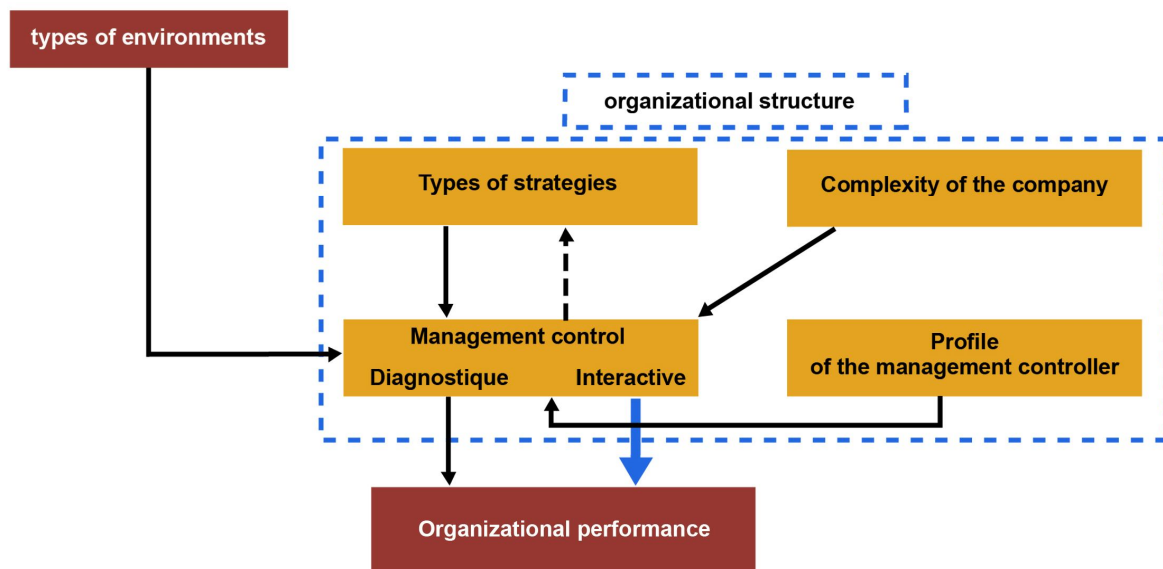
types of environments

organizational structure

Types of strategies

Complexity of the company

Management control

Diagnostique

Interactive

Profile of the management controller

Organizational performance